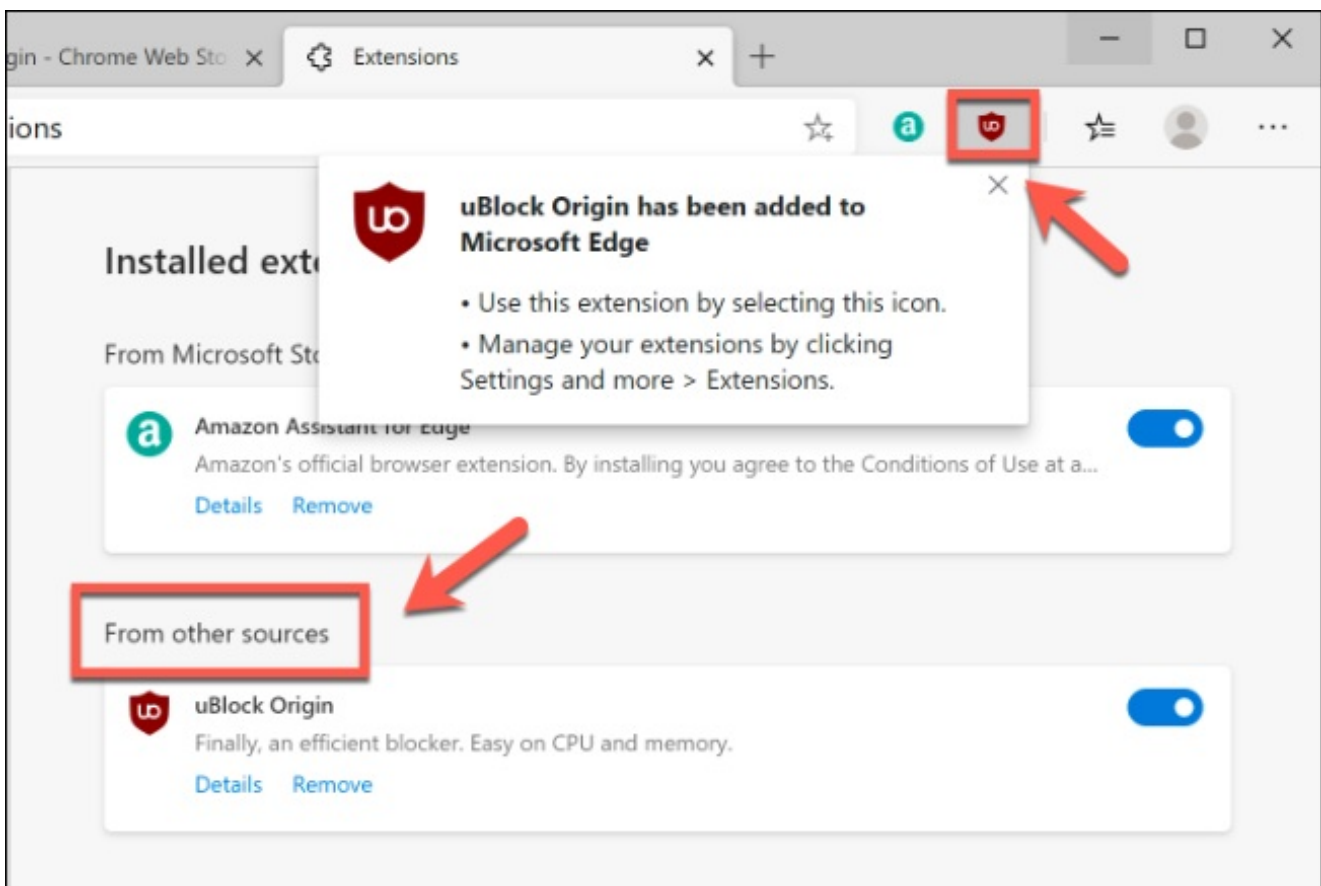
gin - Chrome Web Sto ×

Extensions ×

+

ions

uBlock Origin has been added to Microsoft Edge

• Use this extension by selecting this icon.

• Manage your extensions by clicking Settings and more > Extensions.

Installed exte

From Microsoft Sto

Amazon Assistant for Edge

Amazon's official browser extension. By installing you agree to the Conditions of Use at a...

Details Remove

From other sources

uBlock Origin

Finally, an efficient blocker. Easy on CPU and memory.

Details Remove